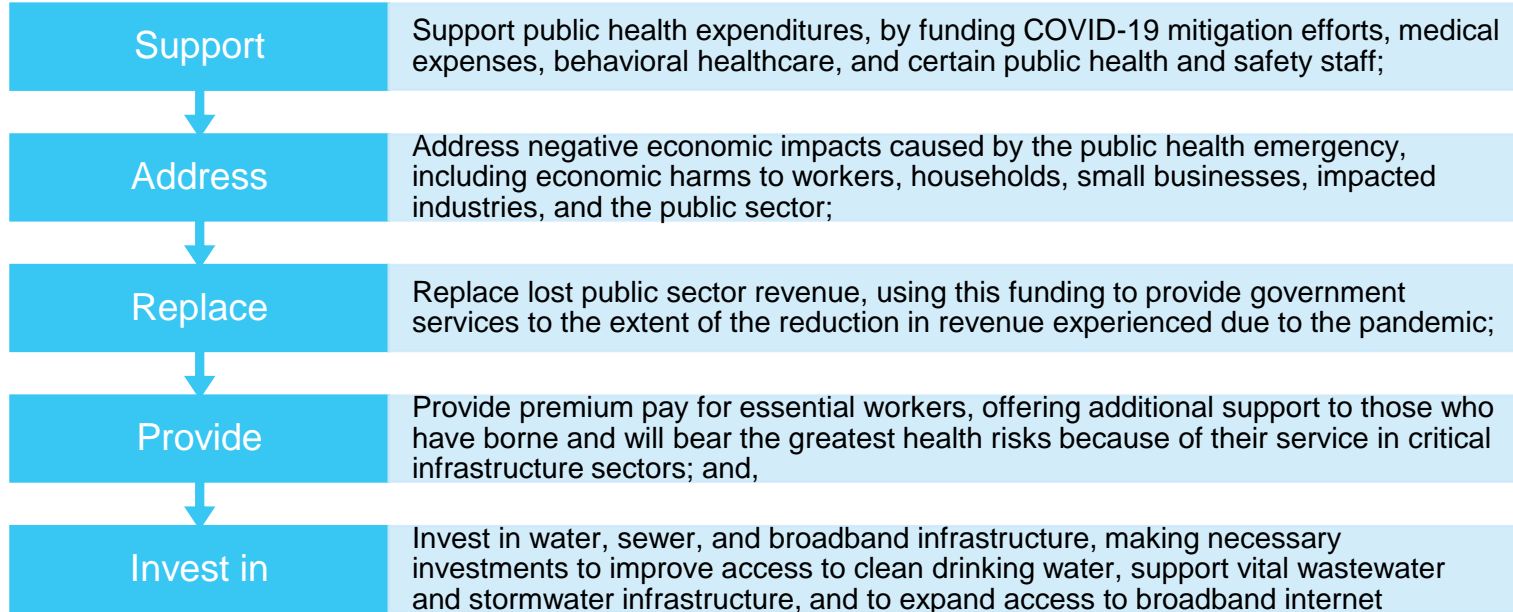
Support

Support public health expenditures, by funding COVID-19 mitigation efforts, medical expenses, behavioral healthcare, and certain public health and safety staff;

Address

Address negative economic impacts caused by the public health emergency, including economic harms to workers, households, small businesses, impacted industries, and the public sector;

Replace

Replace lost public sector revenue, using this funding to provide government services to the extent of the reduction in revenue experienced due to the pandemic;

Provide

Provide premium pay for essential workers, offering additional support to those who have borne and will bear the greatest health risks because of their service in critical infrastructure sectors; and,

Invest in

Invest in water, sewer, and broadband infrastructure, making necessary investments to improve access to clean drinking water, support vital wastewater and stormwater infrastructure, and to expand access to broadband internet